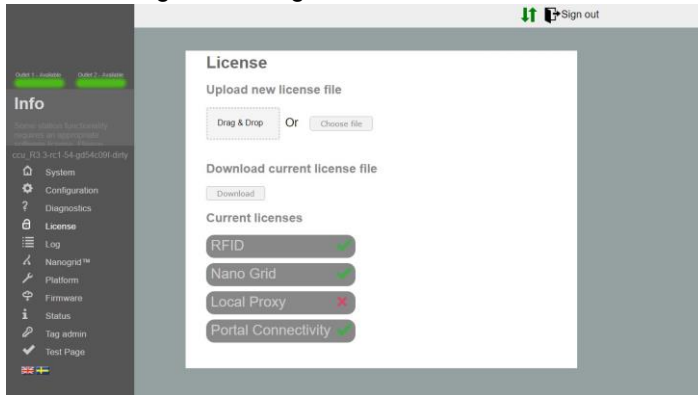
Sign out

Outlet 1 - Available
Outlet 2 - Available

Info

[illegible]

ccu_R3.3-rc1-54-gd54c09f-dirty

System
Configuration
Diagnostics
License
Log
Nanogrid™
Platform
Firmware
Status
Tag admin
Test Page

License

Upload new license file

Drag & Drop Or Choose file

Download current license file

Download

Current licenses

RFID
Nano Grid
Local Proxy
Portal Connectivity